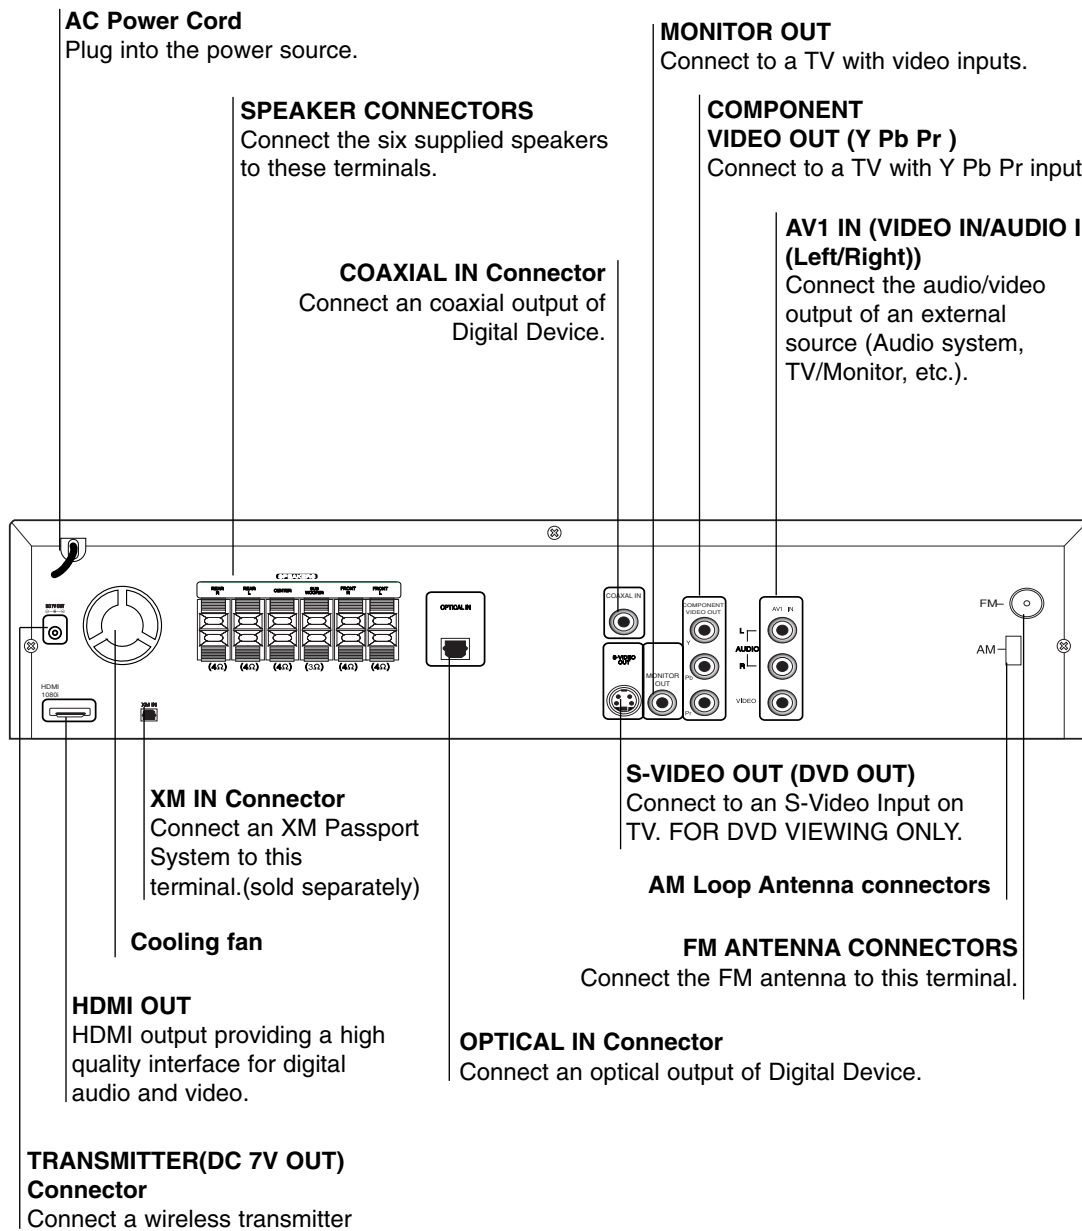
**AC Power Cord**
Plug into the power source.

**SPEAKER CONNECTORS**
Connect the six supplied speakers to these terminals.

**MONITOR OUT**
Connect to a TV with video inputs.

**COMPONENT VIDEO OUT (Y Pb Pr )**
Connect to a TV with Y Pb Pr input

**AV1 IN (VIDEO IN/AUDIO I (Left/Right))**
Connect the audio/video output of an external source (Audio system, TV/Monitor, etc.).

**COAXIAL IN Connector**
Connect an coaxial output of Digital Device.

SPEAKERS
REAR R
REAR L
CENTER
SUB WOOFER
FRONT R
FRONT L
(4Ω) (4Ω) (4Ω) (3Ω) (4Ω) (4Ω)

DC 7V OUT

HDMI 1080i

XM IN

OPTICAL IN

COAXIAL IN

S-VIDEO OUT

MONITOR OUT

COMPONENT VIDEO OUT
Y
Pb
Pr

AV1 IN
L
AUDIO
R
VIDEO

FM
AM

**S-VIDEO OUT (DVD OUT)**
Connect to an S-Video Input on TV. FOR DVD VIEWING ONLY.

**XM IN Connector**
Connect an XM Passport System to this terminal.(sold separately)

**AM Loop Antenna connectors**

**Cooling fan**

**FM ANTENNA CONNECTORS**
Connect the FM antenna to this terminal.

**HDMI OUT**
HDMI output providing a high quality interface for digital audio and video.

**OPTICAL IN Connector**
Connect an optical output of Digital Device.

**TRANSMITTER(DC 7V OUT) Connector**
Connect a wireless transmitter